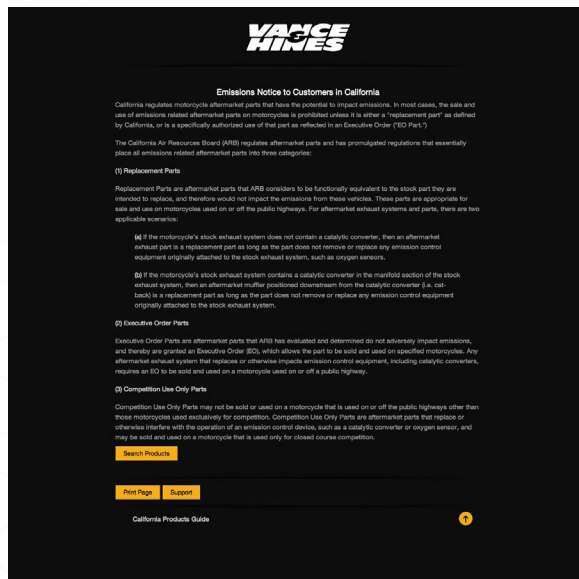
VANCE & HINES

Emissions Notice to Customers in California

California regulates motorcycle aftermarket parts that have the potential to impact emissions. In most cases, the sale and use of emissions related aftermarket parts on motorcycles is prohibited unless it is either a "replacement part" as defined by California, or is a specifically authorized use of that part as reflected in an Executive Order ("EO Part.")

The California Air Resources Board (ARB) regulates aftermarket parts and has promulgated regulations that essentially place all emissions related aftermarket parts into three categories:

(1) Replacement Parts

Replacement Parts are aftermarket parts that ARB considers to be functionally equivalent to the stock part they are intended to replace, and therefore would not impact the emissions from these vehicles. These parts are appropriate for sale and use on motorcycles used on or off the public highways. For aftermarket exhaust systems and parts, there are two applicable scenarios:

(a) If the motorcycle's stock exhaust system does not contain a catalytic converter, then an aftermarket exhaust part is a replacement part as long as the part does not remove or replace any emission control equipment originally attached to the stock exhaust system, such as oxygen sensors.

(b) If the motorcycle's stock exhaust system contains a catalytic converter in the manifold section of the stock exhaust system, then an aftermarket muffler positioned downstream from the catalytic converter (i.e. cat-back) is a replacement part as long as the part does not remove or replace any emission control equipment originally attached to the stock exhaust system.

(2) Executive Order Parts

Executive Order Parts are aftermarket parts that ARB has evaluated and determined do not adversely impact emissions, and thereby are granted an Executive Order (EO), which allows the part to be sold and used on specified motorcycles. Any aftermarket exhaust system that replaces or otherwise impacts emission control equipment, including catalytic converters, requires an EO to be sold and used on a motorcycle used on or off a public highway.

(3) Competition Use Only Parts

Competition Use Only Parts may not be sold or used on a motorcycle that is used on or off the public highways other than those motorcycles used exclusively for competition. Competition Use Only Parts are aftermarket parts that replace or otherwise interfere with the operation of an emission control device, such as a catalytic converter or oxygen sensor, and may be sold and used on a motorcycle that is used only for closed course competition.

Search Products

Print Page Support

California Products Guide